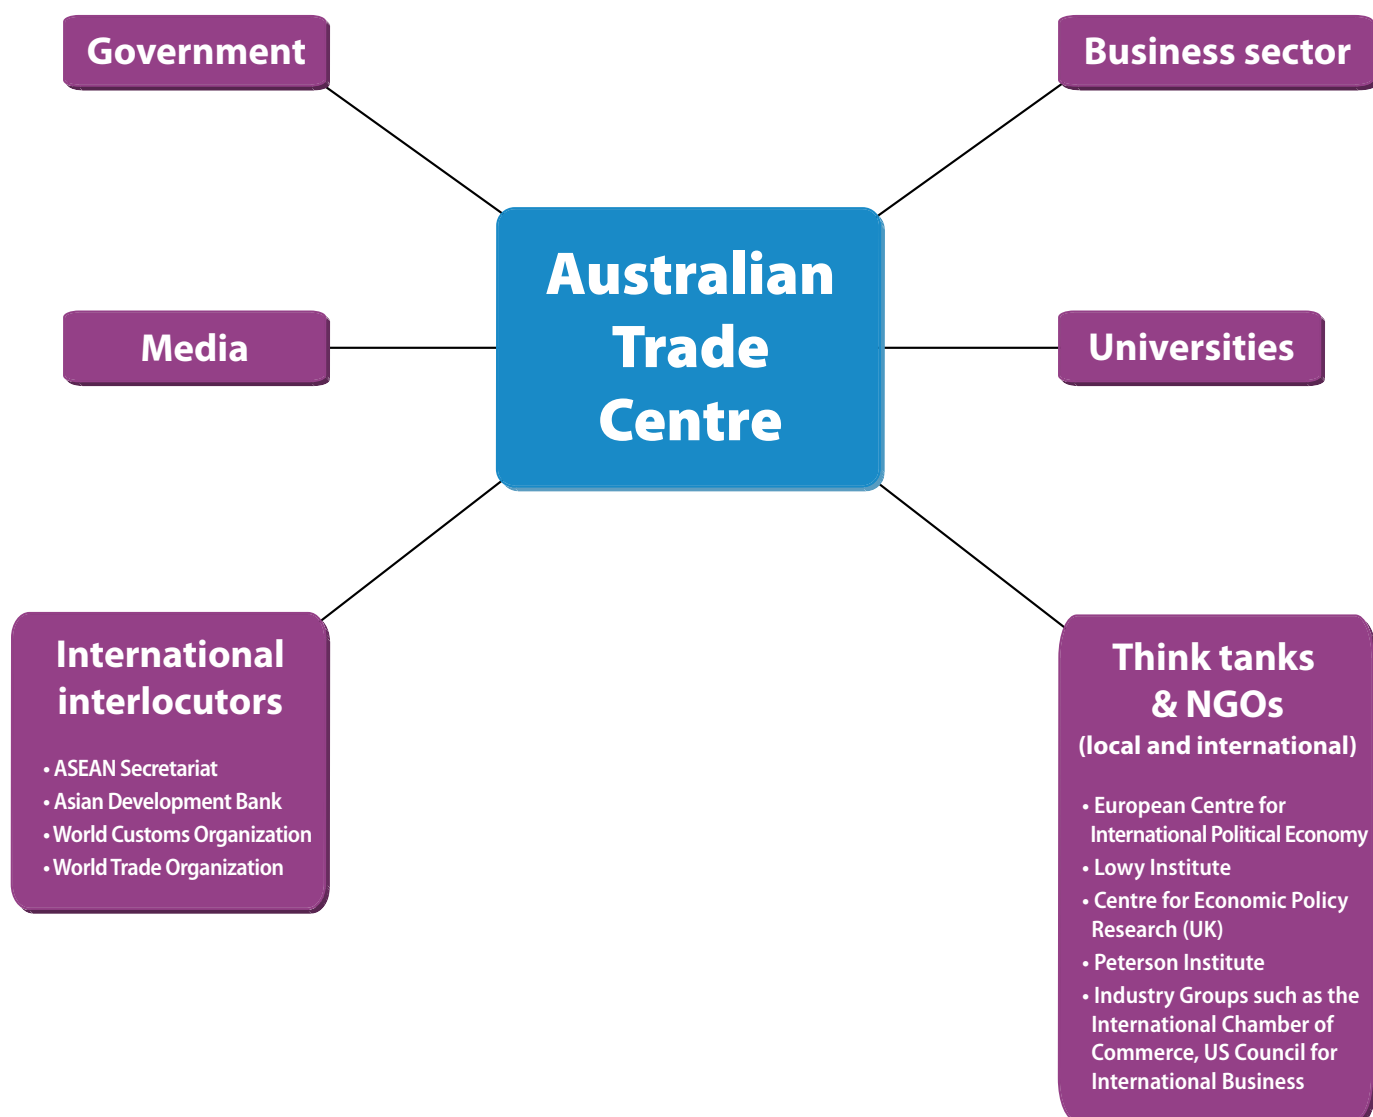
Government

Business sector

Australian Trade Centre

Media

Universities

International interlocutors

• ASEAN Secretariat
• Asian Development Bank
• World Customs Organization
• World Trade Organization

Think tanks & NGOs
(local and international)

• European Centre for International Political Economy
• Lowy Institute
• Centre for Economic Policy Research (UK)
• Peterson Institute
• Industry Groups such as the International Chamber of Commerce, US Council for International Business